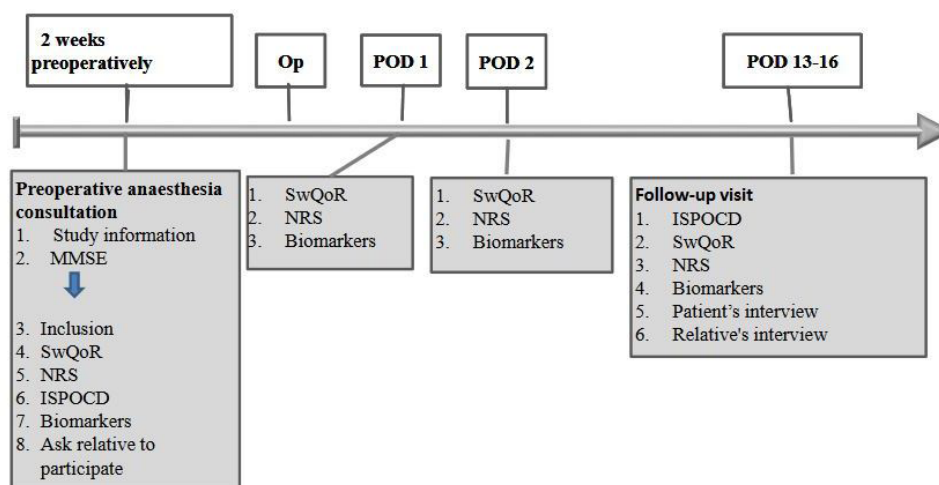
2 weeks preoperatively

Op

POD 1

POD 2

POD 13-16

Preoperative anaesthesia consultation
1. Study information
2. MMSE
3. Inclusion
4. SwQoR
5. NRS
6. ISPOCD
7. Biomarkers
8. Ask relative to participate

1. SwQoR
2. NRS
3. Biomarkers

1. SwQoR
2. NRS
3. Biomarkers

Follow-up visit
1. ISPOCD
2. SwQoR
3. NRS
4. Biomarkers
5. Patient's interview
6. Relative's interview